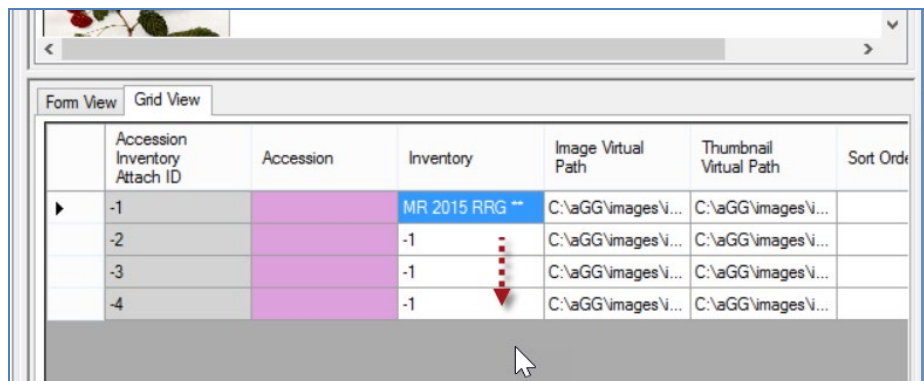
Form View | Grid View

| | Accession Inventory Attach ID | Accession | Inventory | Image Virtual Path | Thumbnail Virtual Path | Sort Orde |
|---|---|---|---|---|---|---|
| ▸ | -1 | | MR 2015 RRG | C:\aGG\images\i... | C:\aGG\images\i... | |
| | -2 | | -1 | C:\aGG\images\i... | C:\aGG\images\i... | |
| | -3 | | -1 | C:\aGG\images\i... | C:\aGG\images\i... | |
| | -4 | | -1 | C:\aGG\images\i... | C:\aGG\images\i... | |